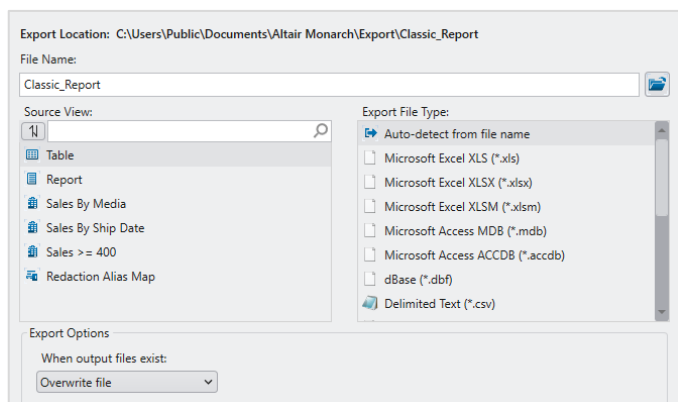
Export Location: C:\Users\Public\Documents\Altair Monarch\Export\Classic_Report

File Name:

Classic_Report

Source View:

Table

Report

Sales By Media

Sales By Ship Date

Sales >= 400

Redaction Alias Map

Export File Type:

Auto-detect from file name

Microsoft Excel XLS (*.xls)

Microsoft Excel XLSX (*.xlsx)

Microsoft Excel XLSM (*.xlsm)

Microsoft Access MDB (*.mdb)

Microsoft Access ACCDB (*.accdb)

dBase (*.dbf)

Delimited Text (*.csv)

Export Options

When output files exist:

Overwrite file